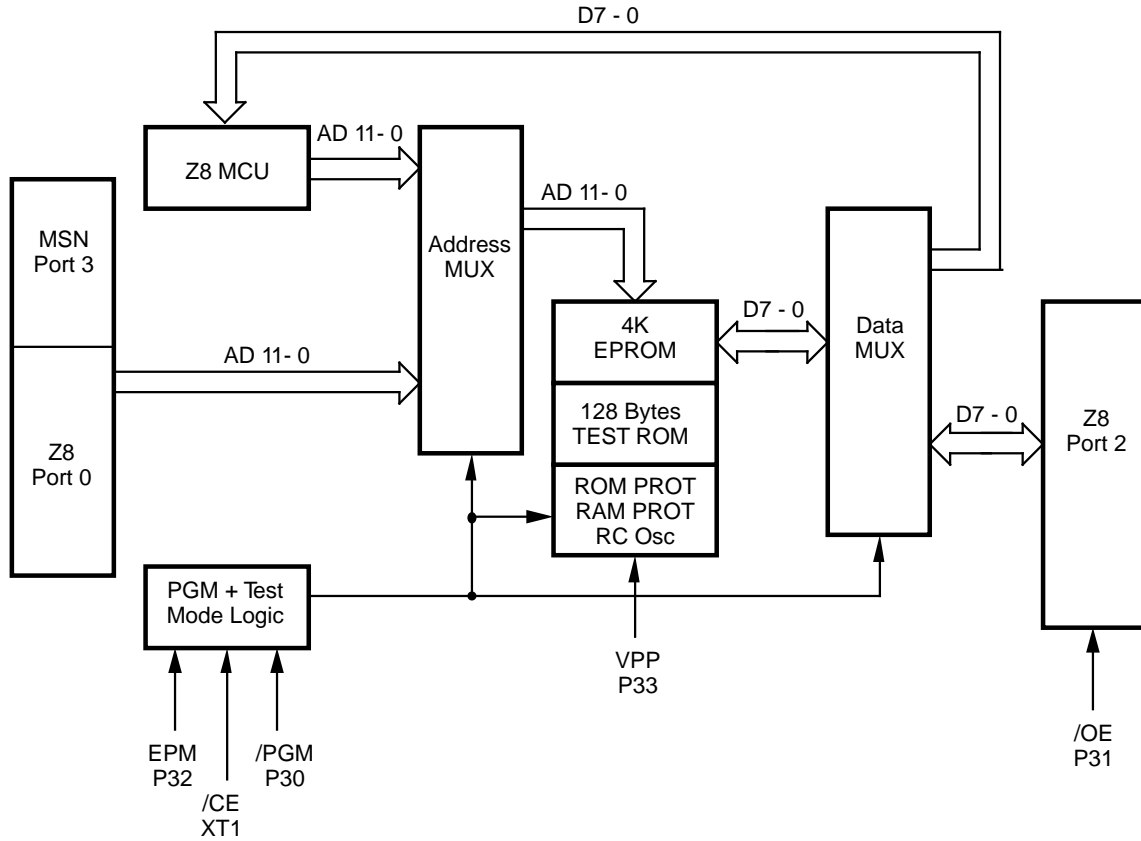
D7 - 0

Z8 MCU

AD 11- 0

Address MUX

AD 11- 0

MSN Port 3

Z8 Port 0

AD 11- 0

4K EPROM

128 Bytes TEST ROM

ROM PROT RAM PROT RC Osc

D7 - 0

Data MUX

D7 - 0

Z8 Port 2

PGM + Test Mode Logic

EPM P32

/CE XT1

/PGM P30

VPP P33

/OE P31